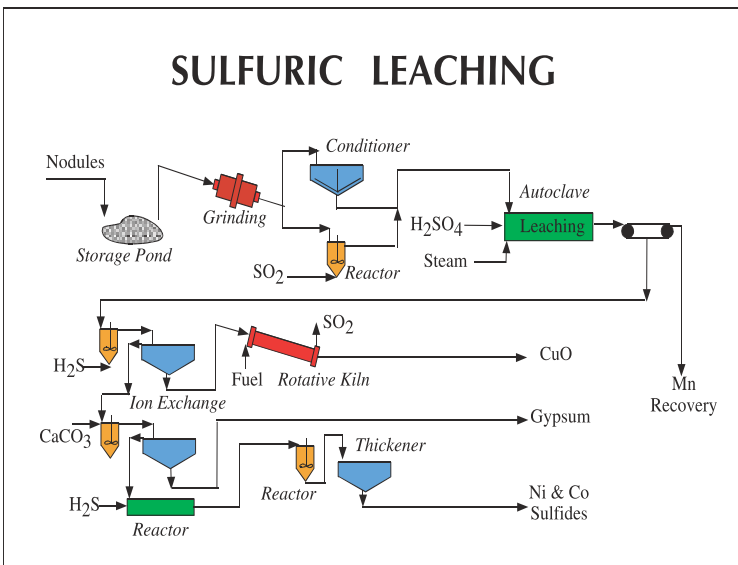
SULFURIC LEACHING

Nodules

Storage Pond

Grinding

Conditioner

$SO_2$

Reactor

Autoclave

$H_2SO_4$

Leaching

Steam

$H_2S$

$SO_2$

Fuel

Rotative Kiln

CuO

Ion Exchange

Mn Recovery

$CaCO_3$

Gypsum

Thickener

Reactor

$H_2S$

Reactor

Ni & Co Sulfides